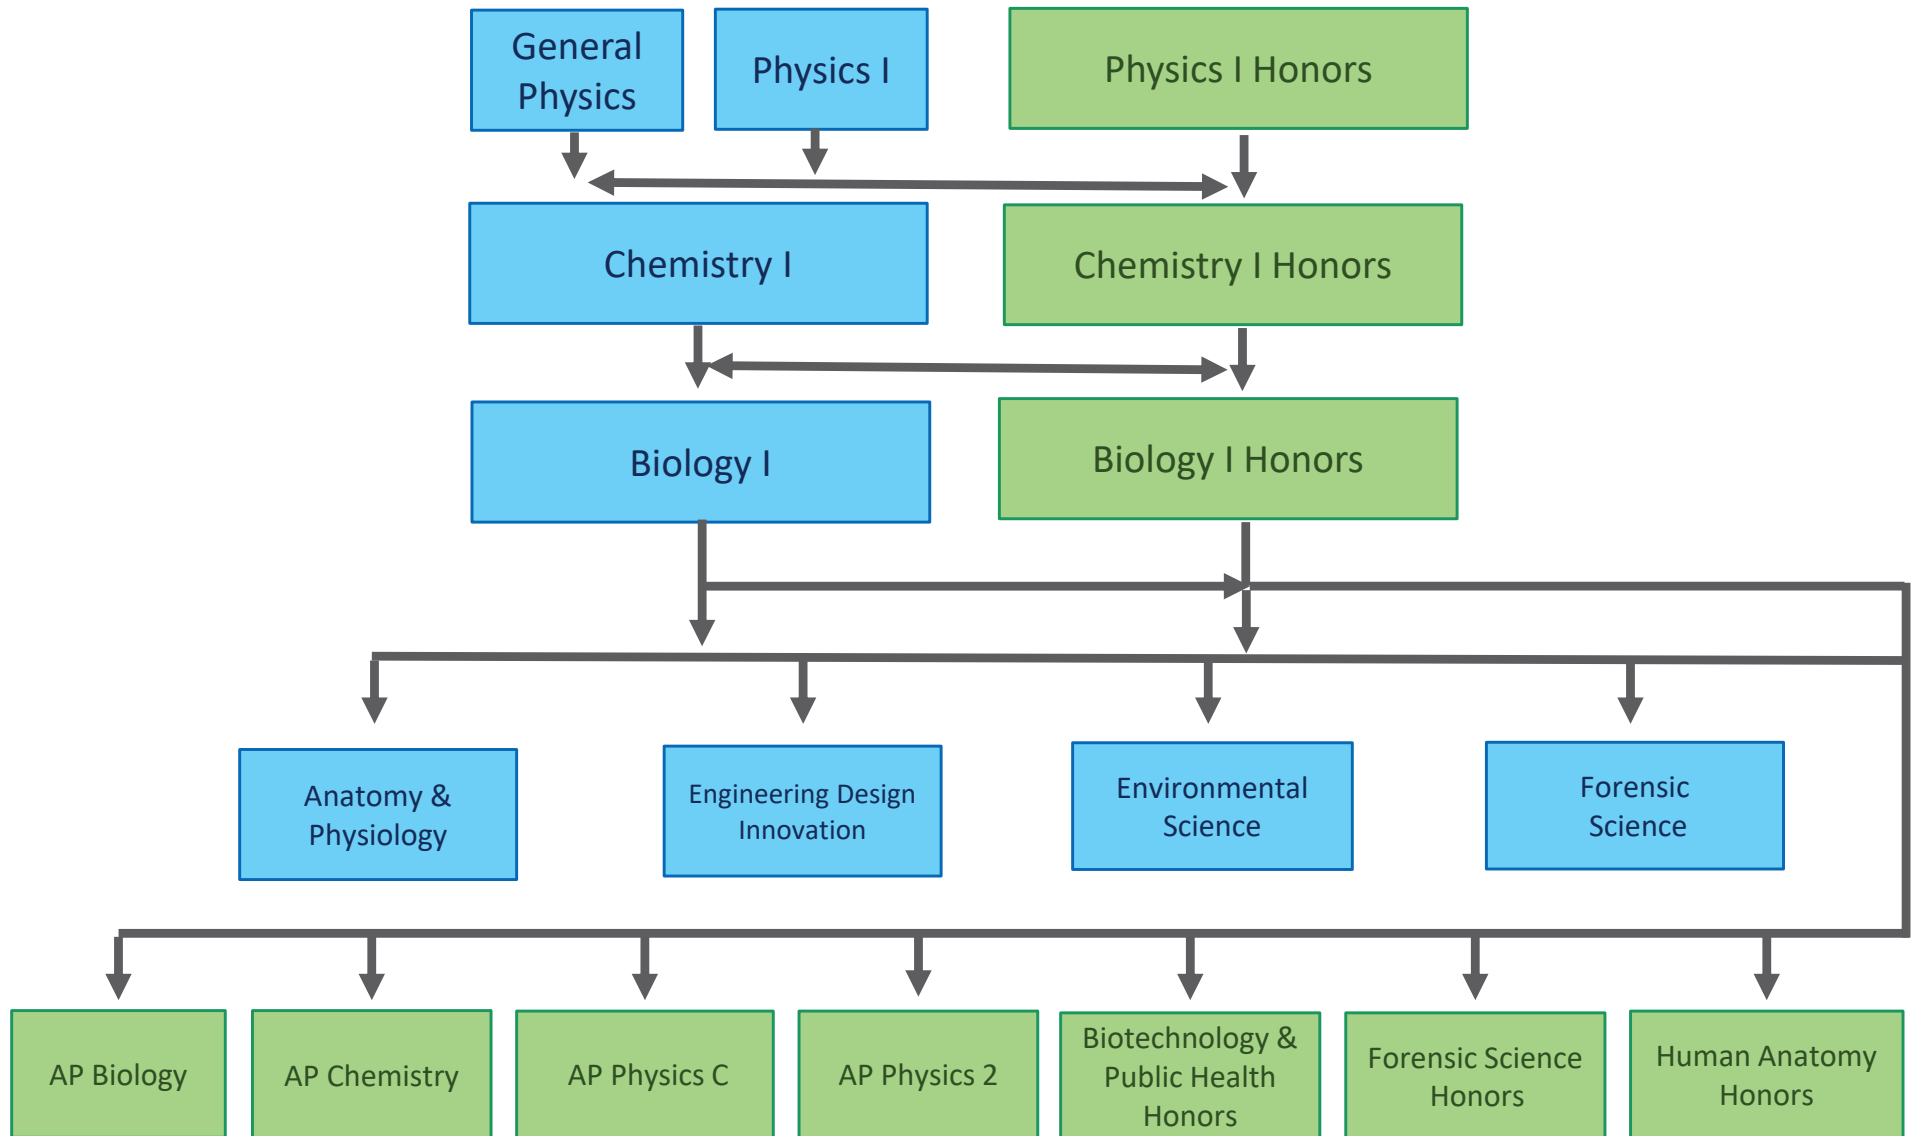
General Physics

Physics I

Physics I Honors

Chemistry I

Chemistry I Honors

Biology I

Biology I Honors

Anatomy & Physiology

Engineering Design Innovation

Environmental Science

Forensic Science

AP Biology

AP Chemistry

AP Physics C

AP Physics 2

Biotechnology & Public Health Honors

Forensic Science Honors

Human Anatomy Honors